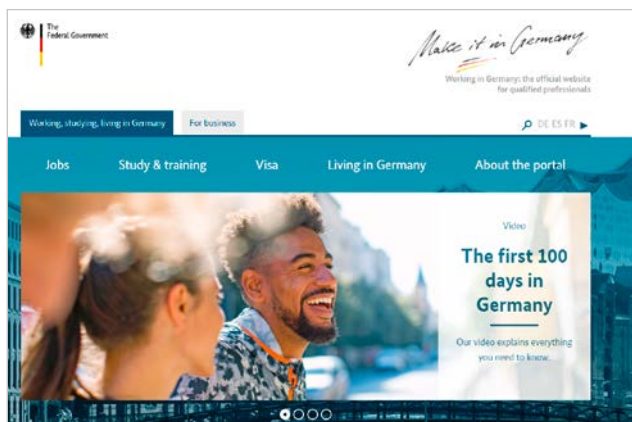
The Federal Government

Make it in Germany

Working in Germany: the official website for qualified professionals

Working, studying, living in Germany

For business

DE ES FR

Jobs

Study & training

Visa

Living in Germany

About the portal

Video

The first 100 days in Germany

Our video explains everything you need to know...